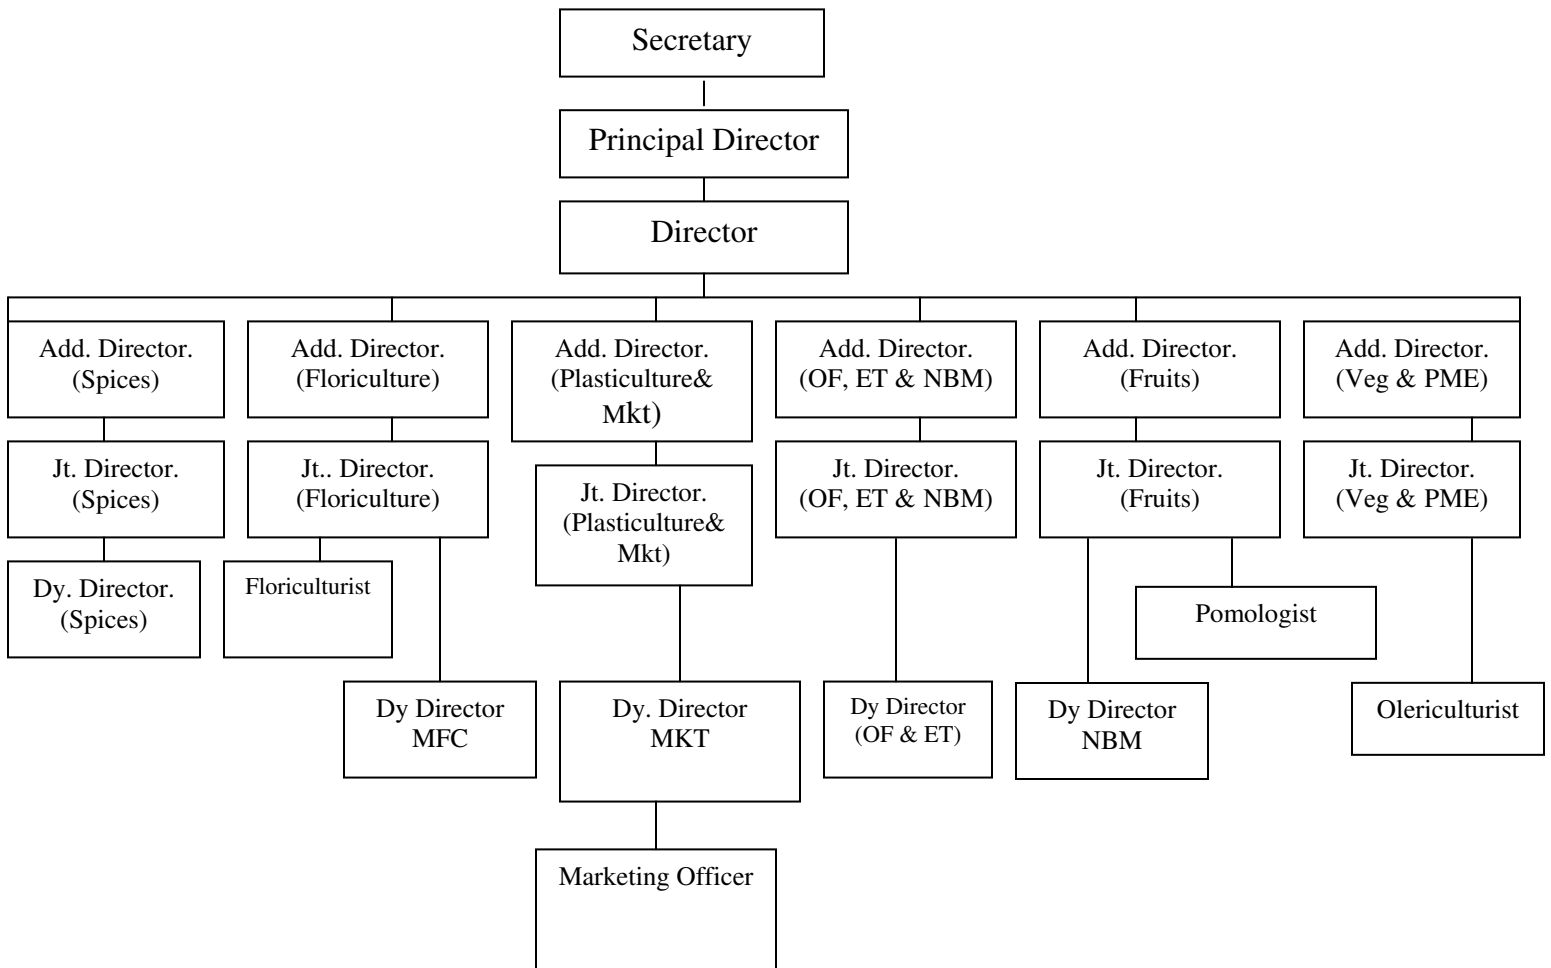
Secretary

Principal Director

Director

Add. Director. (Spices)

Jt. Director. (Spices)

Dy. Director. (Spices)

Add. Director. (Floriculture)

Jt.. Director. (Floriculture)

Floriculturist

Dy Director MFC

Add. Director. (Plasticulture& Mkt)

Jt. Director. (Plasticulture& Mkt)

Dy. Director MKT

Marketing Officer

Add. Director. (OF, ET & NBM)

Jt. Director. (OF, ET & NBM)

Dy Director (OF & ET)

Add. Director. (Fruits)

Jt. Director. (Fruits)

Pomologist

Dy Director NBM

Add. Director. (Veg & PME)

Jt. Director. (Veg & PME)

Olericulturist